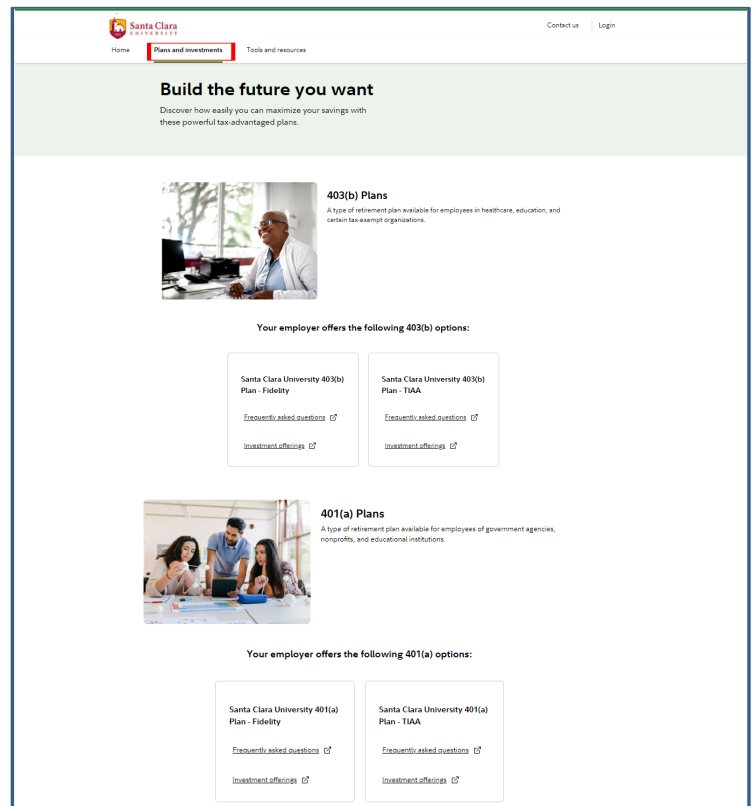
Santa Clara UNIVERSITY

Contact us | Login

Home Plans and investments Tools and resources

Build the future you want

Discover how easily you can maximize your savings with these powerful tax-advantaged plans.

403(b) Plans

A type of retirement plan available for employees in healthcare, education, and certain tax-exempt organizations.

Your employer offers the following 403(b) options:

Santa Clara University 403(b) Plan - Fidelity

Frequently asked questions

Investment offerings

Santa Clara University 403(b) Plan - TIAA

Frequently asked questions

Investment offerings

401(a) Plans

A type of retirement plan available for employees of government agencies, nonprofits, and educational institutions.

Your employer offers the following 401(a) options:

Santa Clara University 401(a) Plan - Fidelity

Frequently asked questions

Investment offerings

Santa Clara University 401(a) Plan - TIAA

Frequently asked questions

Investment offerings